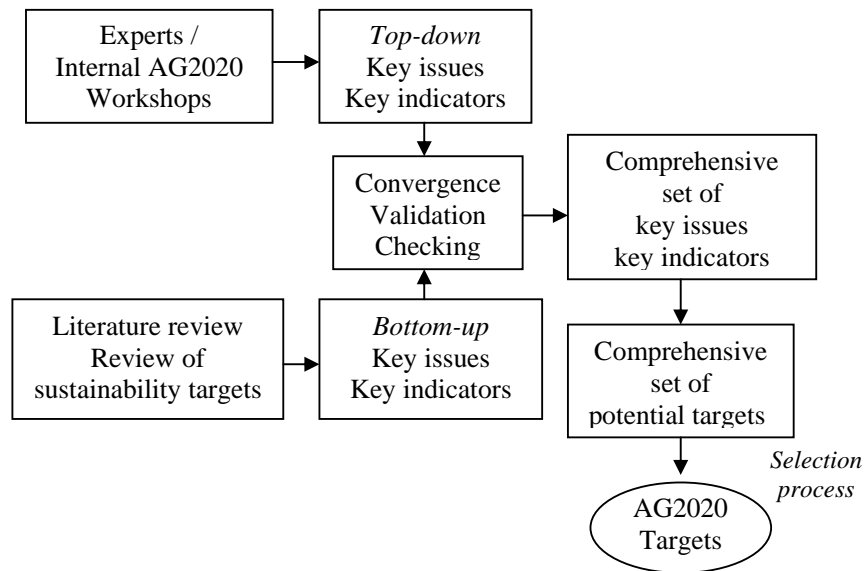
Experts / Internal AG2020 Workshops

Top-down
Key issues
Key indicators

Convergence
Validation
Checking

Comprehensive set of key issues key indicators

Literature review
Review of sustainability targets

Bottom-up
Key issues
Key indicators

Comprehensive set of potential targets

Selection process

AG2020 Targets